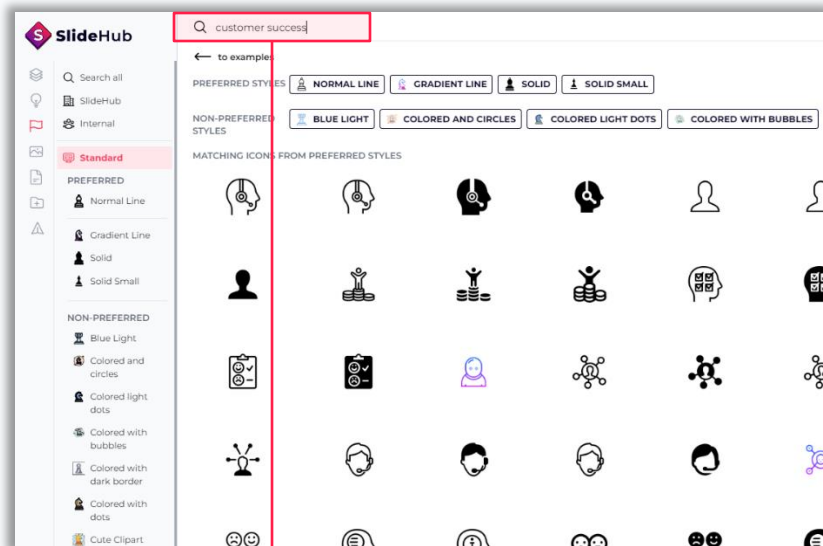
SlideHub

customer success

Search all
SlideHub
Internal

Standard
PREFERRED
Normal Line
Gradient Line
Solid
Solid Small

NON-PREFERRED
Blue Light
Colored and circles
Colored light dots
Colored with bubbles
Colored with dark border
Colored with dots
Cute Clipart

to examples

PREFERRED STYLES NORMAL LINE GRADIENT LINE SOLID SOLID SMALL

NON-PREFERRED STYLES BLUE LIGHT COLORED AND CIRCLES COLORED LIGHT DOTS COLORED WITH BUBBLES

MATCHING ICONS FROM PREFERRED STYLES